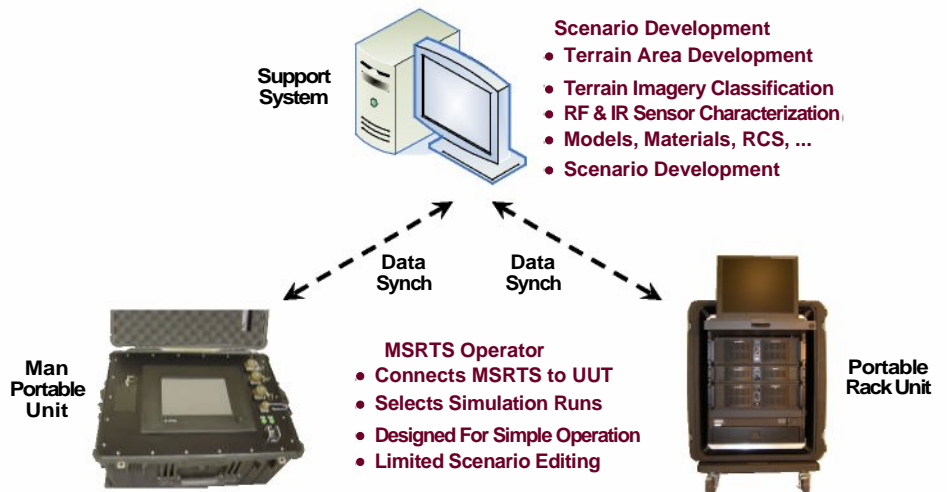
Support System

Scenario Development
- Terrain Area Development
- Terrain Imagery Classification
- RF & IR Sensor Characterization
- Models, Materials, RCS, ...
- Scenario Development

Data Synch

Data Synch

Man Portable Unit

MSRTS Operator
- Connects MSRTS to UUT
- Selects Simulation Runs
- Designed For Simple Operation
- Limited Scenario Editing

Portable Rack Unit